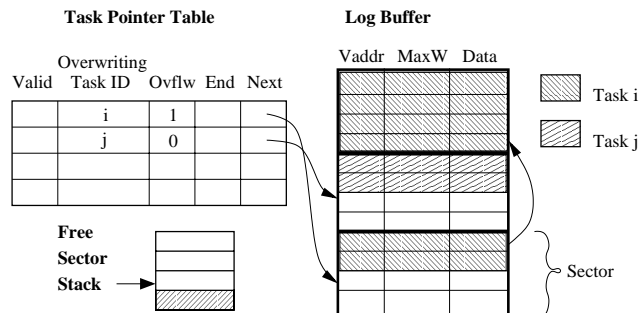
Task Pointer Table

Log Buffer

| Valid | Overwriting Task ID | Ovflw | End | Next |
|---|---|---|---|---|
| | i | 1 | | |
| | j | 0 | | |
| | | | | |
| | | | | |

Vaddr MaxW Data

Task i

Task j

Free Sector Stack

Sector